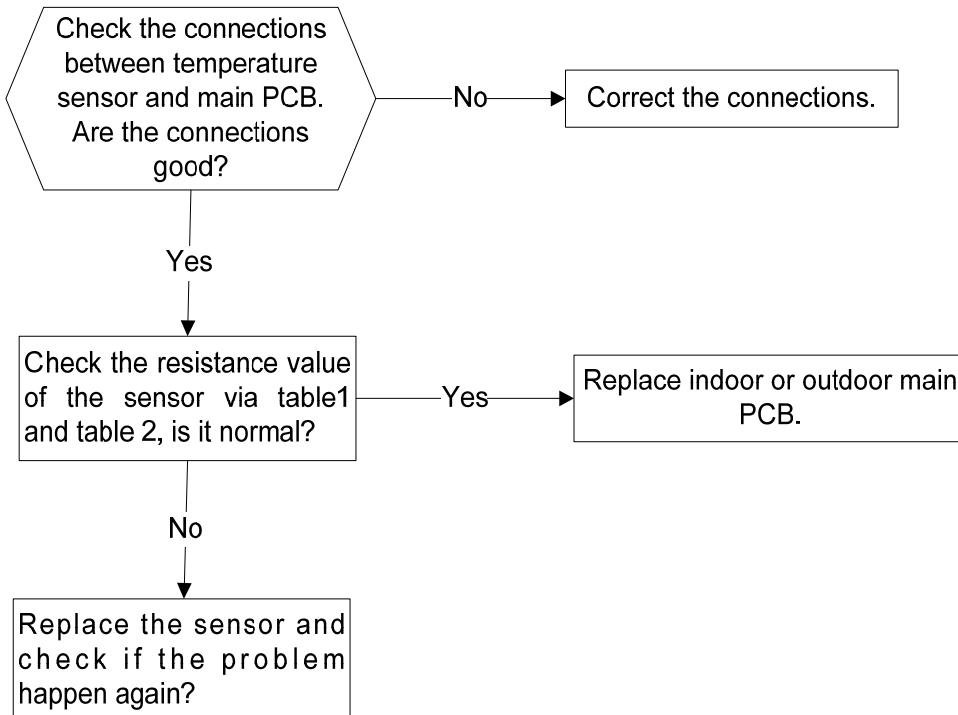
Check the connections between temperature sensor and main PCB. Are the connections good?

No

Correct the connections.

Yes

Check the resistance value of the sensor via table1 and table 2, is it normal?

Yes

Replace indoor or outdoor main PCB.

No

Replace the sensor and check if the problem happen again?